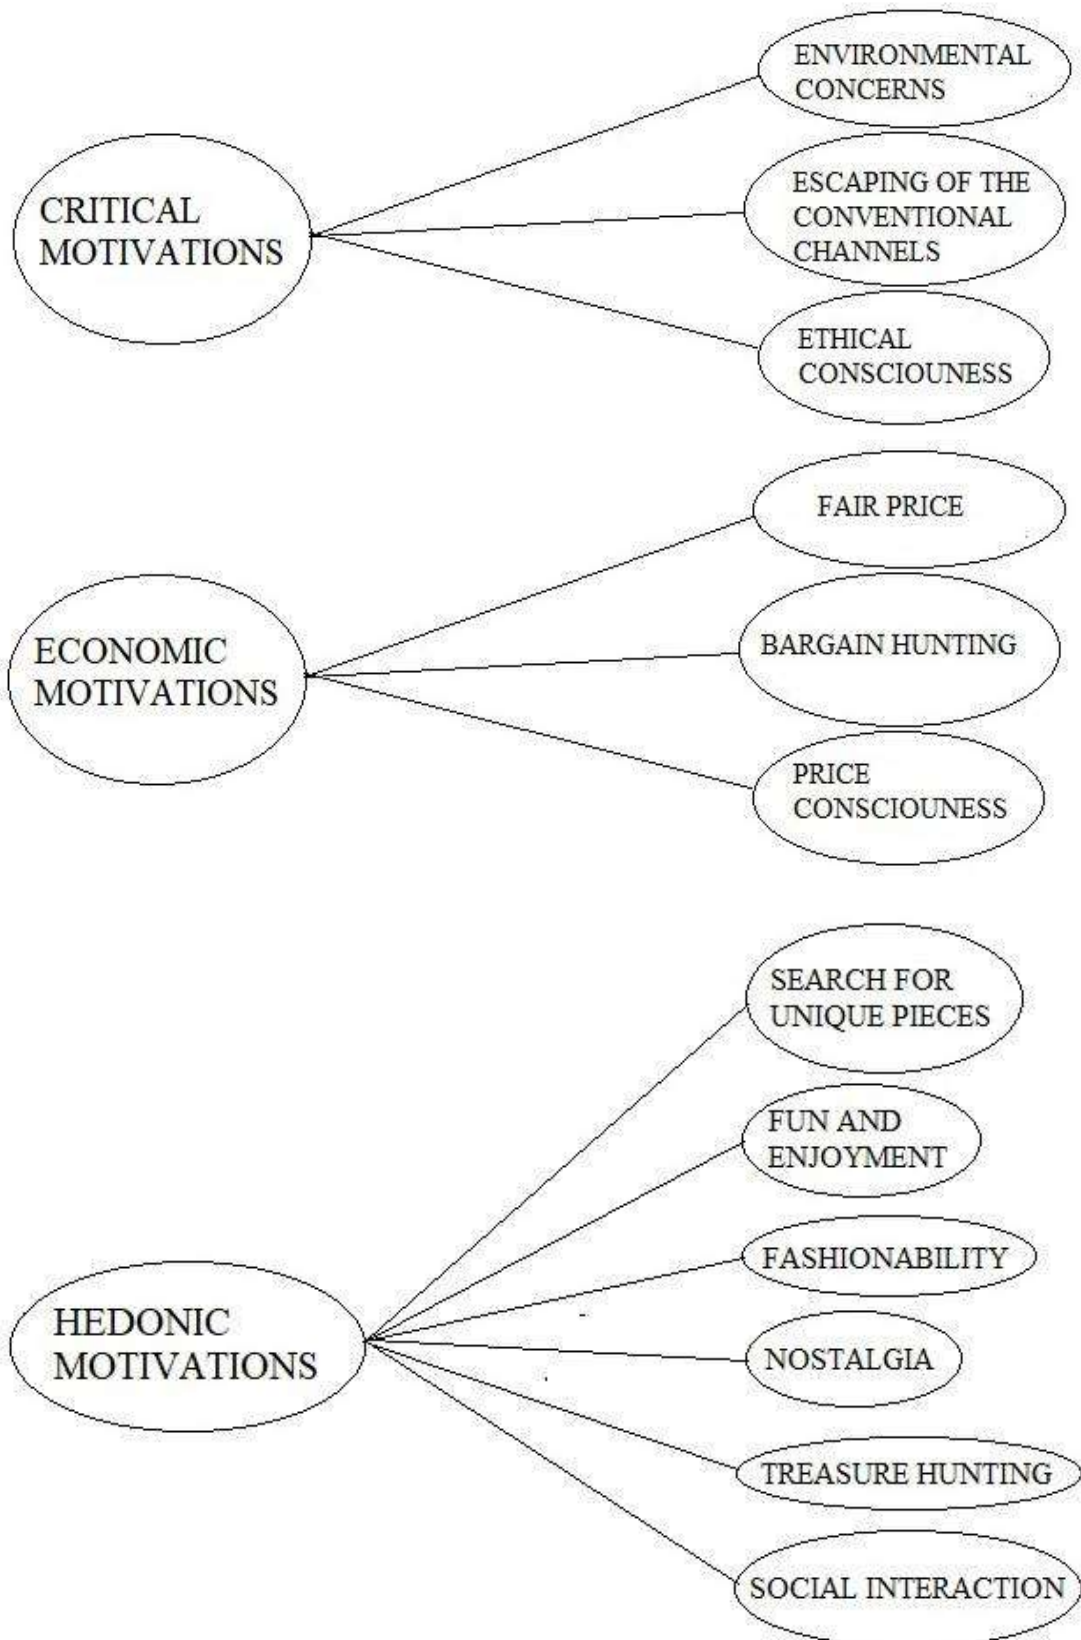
CRITICAL MOTIVATIONS

ENVIRONMENTAL CONCERNS

ESCAPING OF THE CONVENTIONAL CHANNELS

ETHICAL CONSCIOUNESS

ECONOMIC MOTIVATIONS

FAIR PRICE

BARGAIN HUNTING

PRICE CONSCIOUNESS

HEDONIC MOTIVATIONS

SEARCH FOR UNIQUE PIECES

FUN AND ENJOYMENT

FASHIONABILITY

NOSTALGIA

TREASURE HUNTING

SOCIAL INTERACTION